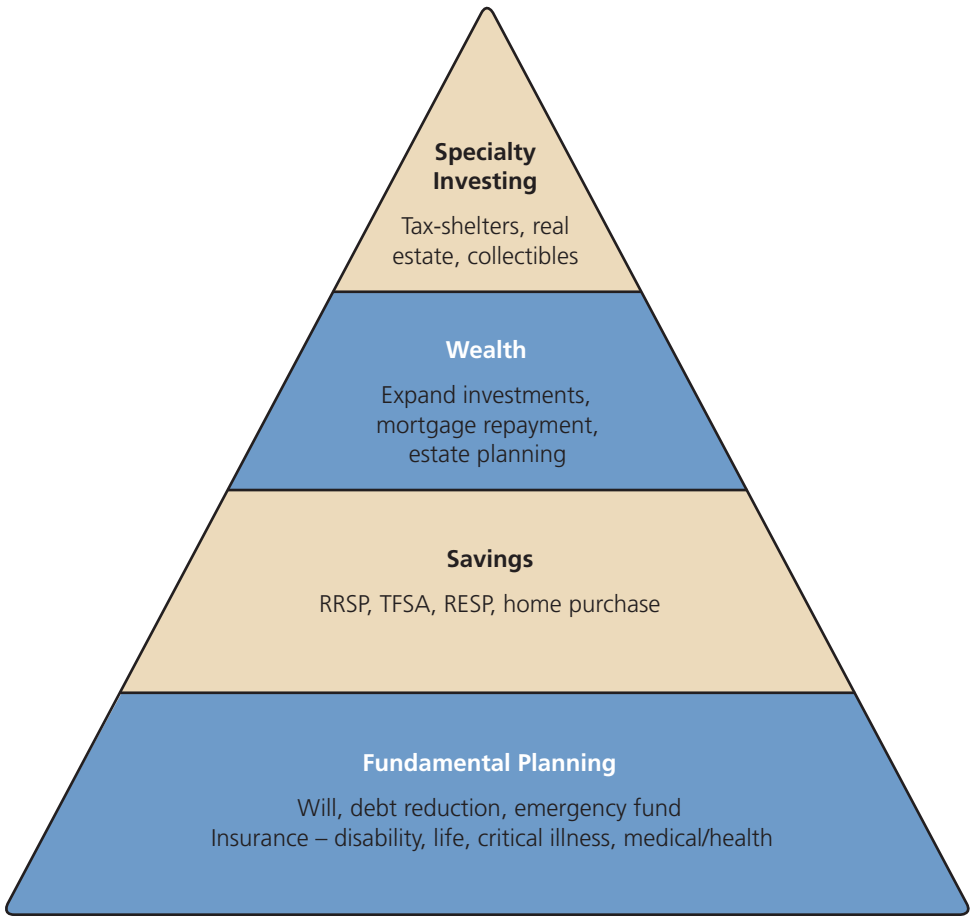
Specialty Investing

Tax-shelters, real estate, collectibles

Wealth

Expand investments, mortgage repayment, estate planning

Savings

RRSP, TFSA, RESP, home purchase

Fundamental Planning

Will, debt reduction, emergency fund
Insurance – disability, life, critical illness, medical/health